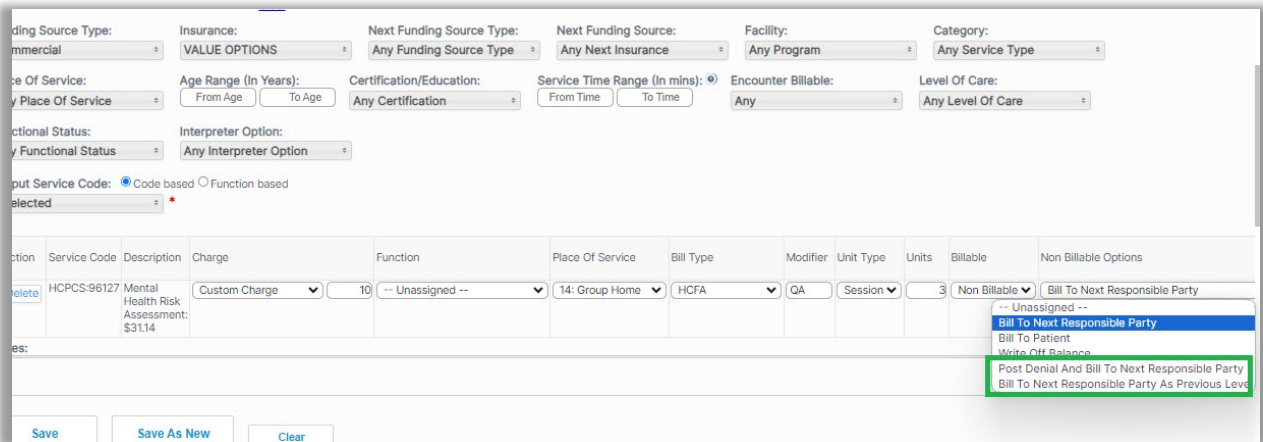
ding Source Type: mmercial

Insurance: VALUE OPTIONS

Next Funding Source Type: Any Funding Source Type

Next Funding Source: Any Next Insurance

Facility: Any Program

Category: Any Service Type

ce Of Service: y Place Of Service

Age Range (In Years): From Age To Age

Certification/Education: Any Certification

Service Time Range (In mins): From Time To Time

Encounter Billable: Any

Level Of Care: Any Level Of Care

ctional Status: y Functional Status

Interpreter Option: Any Interpreter Option

put Service Code: Code based Function based
elected *

| ction | Service Code | Description | Charge | | Function | Place Of Service | Bill Type | Modifier | Unit Type | Units | Billable | Non Billable Options |
|---|---|---|---|---|---|---|---|---|---|---|---|---|
| elete | HCPCS:96127 | Mental Health Risk Assessment: $31.14 | Custom Charge | 10 | -- Unassigned -- | 14: Group Home | HCFA | QA | Session | 3 | Non Billable | Bill To Next Responsible Party |

-- Unassigned --
Bill To Next Responsible Party
Bill To Patient
Write Off Balance
Post Denial And Bill To Next Responsible Party
Bill To Next Responsible Party As Previous Leve

es:

Save
Save As New
Clear